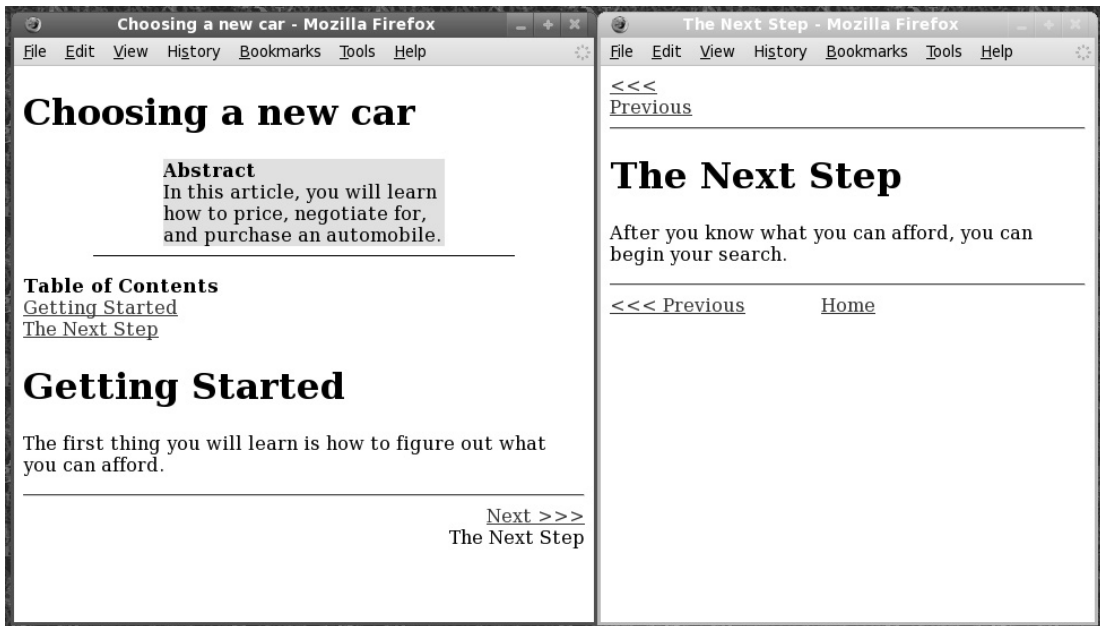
Choosing a new car - Mozilla Firefox

File Edit View History Bookmarks Tools Help

# Choosing a new car

**Abstract**
In this article, you will learn how to price, negotiate for, and purchase an automobile.

**Table of Contents**
Getting Started
The Next Step

# Getting Started

The first thing you will learn is how to figure out what you can afford.

Next >>>
The Next Step

The Next Step - Mozilla Firefox

File Edit View History Bookmarks Tools Help

<<<
Previous

# The Next Step

After you know what you can afford, you can begin your search.

<<< Previous Home